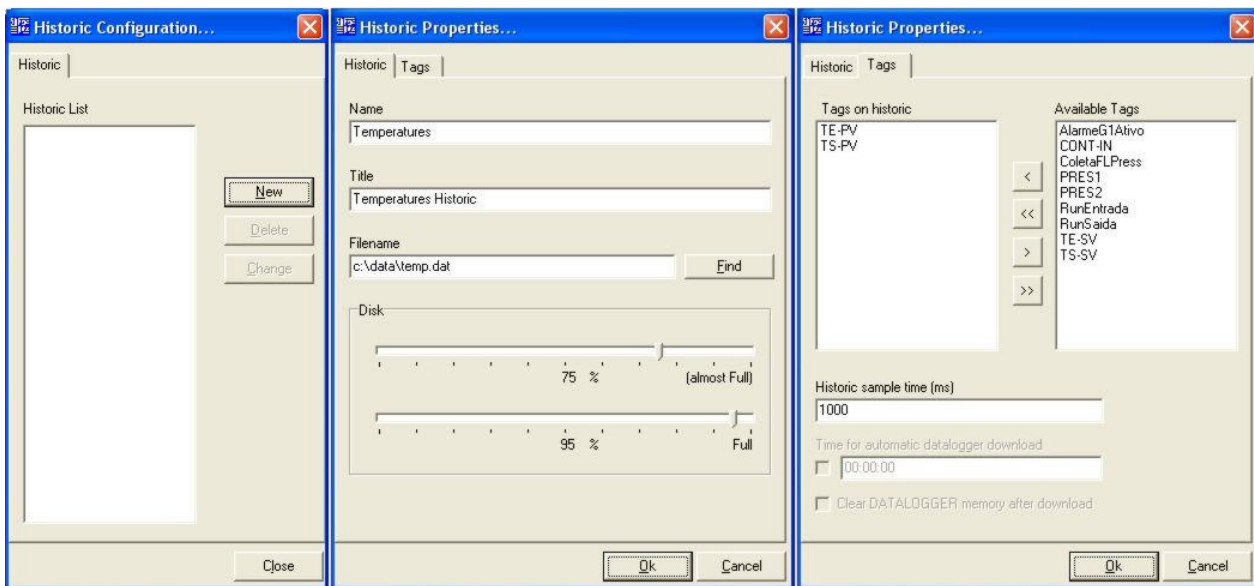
Historic Configuration...

Historic

Historic List

New

Delete

Change

Close

Historic Properties...

Historic | Tags

Name
Temperatures

Title
Temperatures Historic

Filename
c:\data\temp.dat

Find

Disk

75 %

(almost Full)

95 %

Full

Ok

Cancel

Historic Properties...

Historic | Tags

Tags on historic
TE-PV
TS-PV

Available Tags
AlarmeG1Ativo
CONT-IN
ColetaFLPress
PRES1
PRES2
RunEntrada
RunSaida
TE-SV
TS-SV

<

<<

>

>>

Historic sample time (ms)
1000

Time for automatic datalogger download
00:00:00

Clear DATALOGGER memory after download

Ok

Cancel